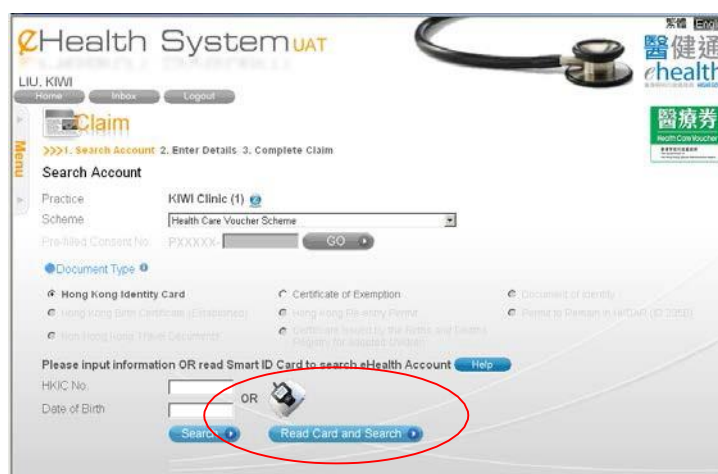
eHealth System UAT

繁體 Engl

醫健通 ehealth

LIU, KIWI

Home Inbox Logout

Menu

Claim

醫療券 Health Care Voucher

>>>1. Search Account 2. Enter Details 3. Complete Claim

Search Account

Practice KIWI Clinic (1)

Scheme Health Care Voucher Scheme

Pre-filled Consent No. PXXXXX- GO

Document Type

Hong Kong Identity Card

Certificate of Exemption

Document of Identity

Hong Kong Birth Certificate (Established)

Hong Kong Re-entry Permit

Permit to Remain in HKSAR (ID 235B)

Non-Hong Kong Travel Documents

Certificate issued by the Births and Deaths Registry for adopted children

Please input information OR read Smart ID Card to search eHealth Account Help

HKIC No.

Date of Birth

OR

Search

Read Card and Search